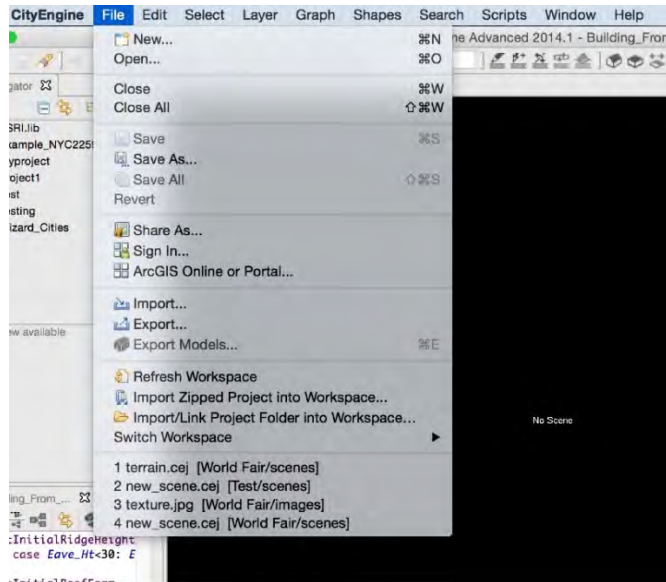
CityEngine File Edit Select Layer Graph Shapes Search Scripts Window Help

ne Advanced 2014.1 - Building_Fror

gator

SRI.lib
xample_NYC2259
yproject
roject1
st
sting
izard_Cities

ew available

ling_From_...
:InitialRidgeHeight
case Eave_Ht<30: E

New... ⌘N
Open... ⌘O
Close ⌘W
Close All ⇧⌘W
Save ⌘S
Save As...
Save All ⇧⌘S
Revert
Share As...
Sign In...
ArcGIS Online or Portal...
Import...
Export...
Export Models... ⌘E
Refresh Workspace
Import Zipped Project into Workspace...
Import/Link Project Folder into Workspace...
Switch Workspace
1 terrain.cej [World Fair/scenes]
2 new_scene.cej [Test/scenes]
3 texture.jpg [World Fair/images]
4 new_scene.cej [World Fair/scenes]

No Scene